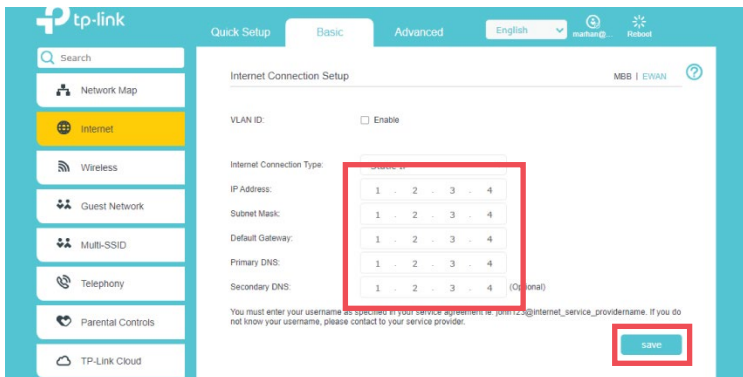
tp-link

Quick Setup Basic Advanced English marhan@... Reboot

Search

Network Map

Internet

Wireless

Guest Network

Multi-SSID

Telephony

Parental Controls

TP-Link Cloud

Internet Connection Setup

MBB | EWAN

?

VLAN ID: Enable

Internet Connection Type: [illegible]

IP Address: 1 . 2 . 3 . 4

Subnet Mask: 1 . 2 . 3 . 4

Default Gateway: 1 . 2 . 3 . 4

Primary DNS: 1 . 2 . 3 . 4

Secondary DNS: 1 . 2 . 3 . 4 (Optional)

You must enter your username as specified in your service agreement ie. john123@internet_service_providername. If you do not know your username, please contact to your service provider.

save